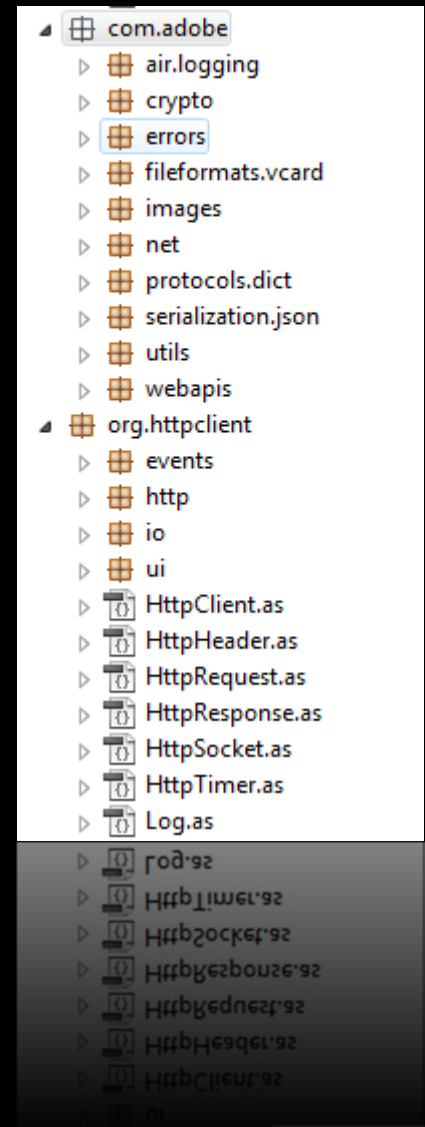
com.adobe
air.logging
crypto
errors
fileformats.vcard
images
net
protocols.dict
serialization.json
utils
webapis
org.httpclient
events
http
io
ui
HttpClient.as
HttpHeader.as
HttpRequest.as
HttpResponse.as
HttpSocket.as
HttpTimer.as
Log.as